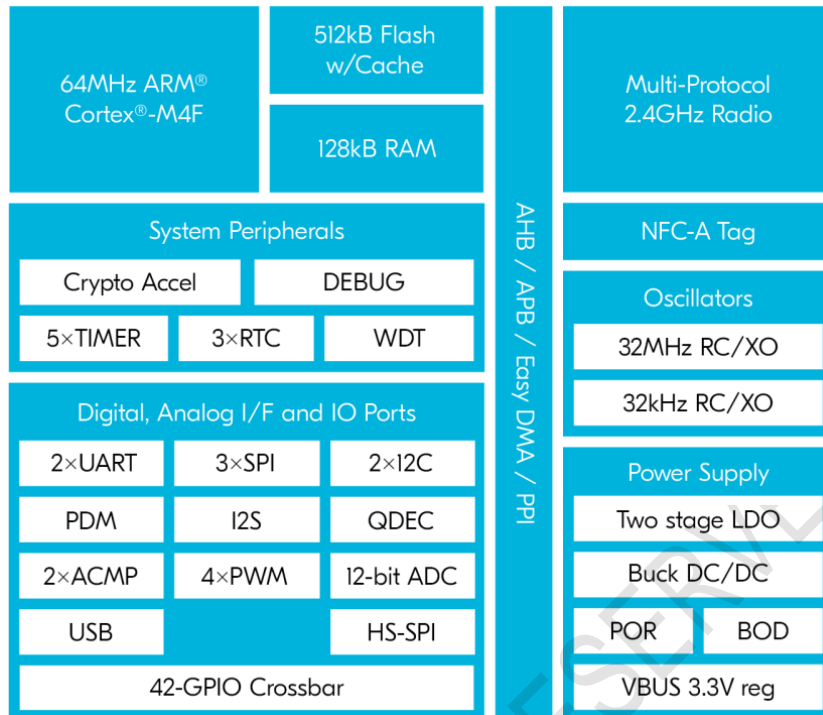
64MHz ARM®
Cortex®-M4F

512kB Flash
w/Cache

128kB RAM

AHB / APB / Easy DMA / PPI

Multi-Protocol
2.4GHz Radio

System Peripherals

Crypto Accel

DEBUG

5×TIMER

3×RTC

WDT

NFC-A Tag

Oscillators

32MHz RC/XO

32kHz RC/XO

Digital, Analog I/F and IO Ports

2×UART

3×SPI

2×I2C

PDM

I2S

QDEC

2×ACMP

4×PWM

12-bit ADC

USB

HS-SPI

42-GPIO Crossbar

Power Supply

Two stage LDO

Buck DC/DC

POR

BOD

VBUS 3.3V reg